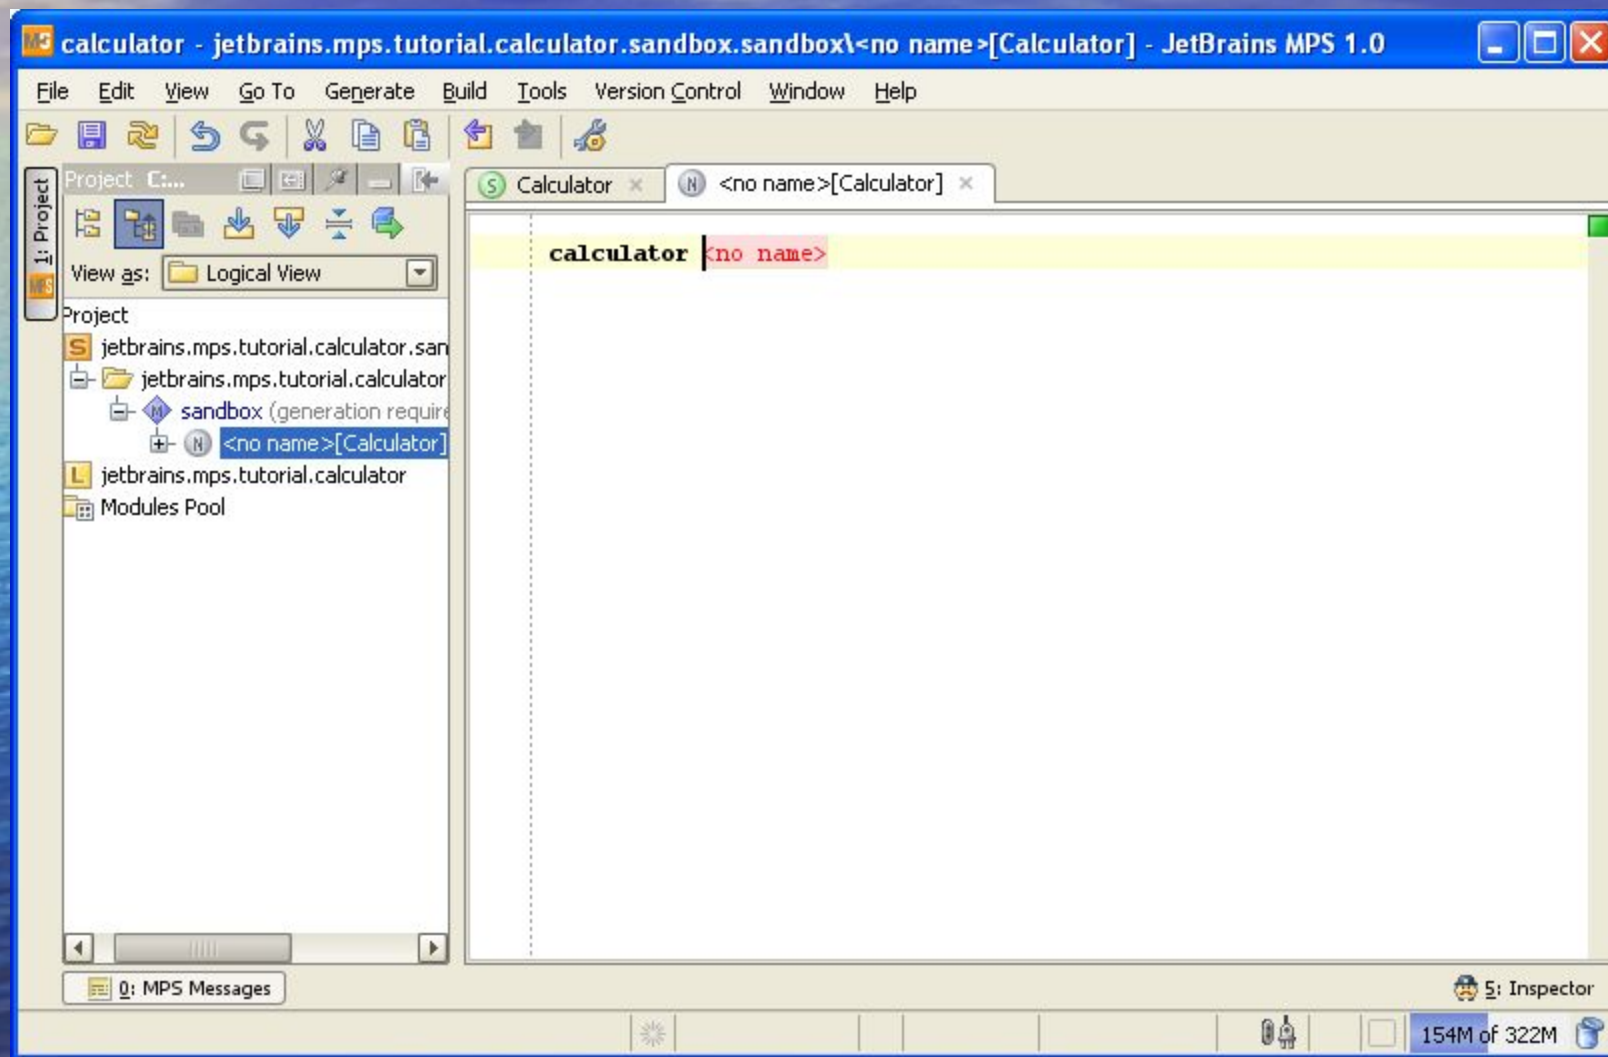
calculator - jetbrains.mps.tutorial.calculator.sandbox.sandbox\<no name>[Calculator] - JetBrains MPS 1.0

File Edit View Go To Generate Build Tools Version Control Window Help

1: Project

Project C...

View as: Logical View

Project
jetbrains.mps.tutorial.calculator.san
jetbrains.mps.tutorial.calculator
sandbox (generation require
<no name>[Calculator]
jetbrains.mps.tutorial.calculator
Modules Pool

Calculator
<no name>[Calculator]

calculator <no name>

0: MPS Messages

5: Inspector

154M of 322M